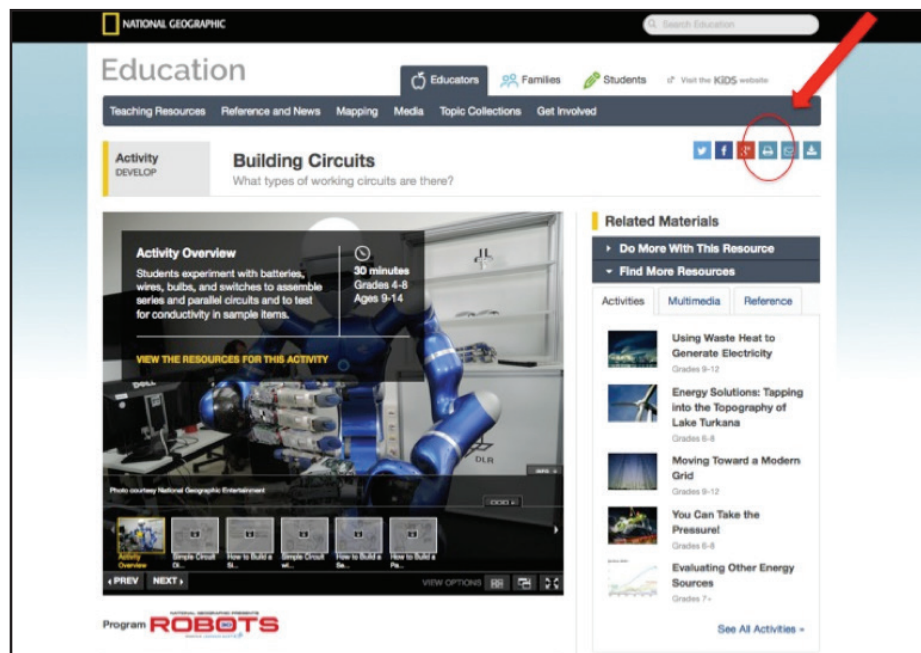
NATIONAL GEOGRAPHIC

Search Education

Education

Educators

Families

Students

Visit the KIDS website

Teaching Resources

Reference and News

Mapping

Media

Topic Collections

Get Involved

Activity
DEVELOP

Building Circuits

What types of working circuits are there?

Activity Overview

Students experiment with batteries, wires, bulbs, and switches to assemble series and parallel circuits and to test for conductivity in sample items.

30 minutes
Grades 4-8
Ages 9-14

VIEW THE RESOURCES FOR THIS ACTIVITY

DLR

INFO

Photo courtesy National Geographic Entertainment

Activity Overview

Simple Circuit Di...

How to Build a Si...

Simple Circuit wi...

How to Build a Se...

How to Build a Pa...

‹ PREV

NEXT ›

VIEW OPTIONS

Program

NATIONAL GEOGRAPHIC PRESENTS

ROBOTS

Related Materials

Do More With This Resource

Find More Resources

Activities

Multimedia

Reference

Using Waste Heat to Generate Electricity
Grades 9-12

Energy Solutions: Tapping into the Topography of Lake Turkana
Grades 6-8

Moving Toward a Modern Grid
Grades 9-12

You Can Take the Pressure!
Grades 6-8

Evaluating Other Energy Sources
Grades 7+

See All Activities »